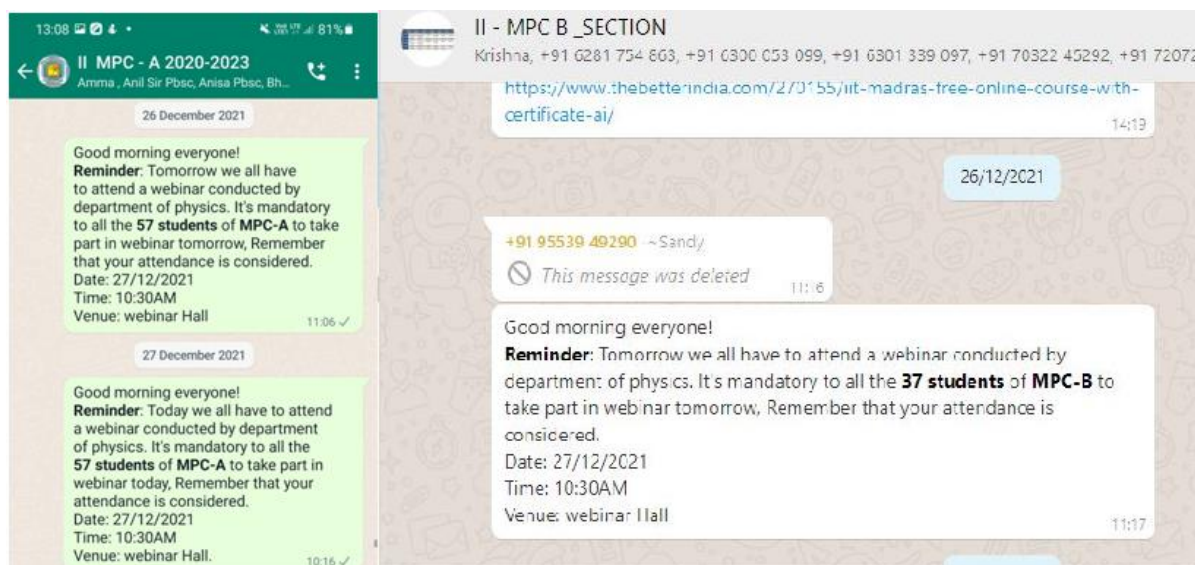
13:08 81%

II MPC - A 2020-2023
Amma , Anil Sir Pbsc, Anisa Pbsc, Bh...

26 December 2021

Good morning everyone!
**Reminder**: Tomorrow we all have to attend a webinar conducted by department of physics. It's mandatory to all the **57 students** of **MPC-A** to take part in webinar tomorrow, Remember that your attendance is considered.
Date: 27/12/2021
Time: 10:30AM
Venue: webinar Hall
11:06

27 December 2021

Good morning everyone!
**Reminder**: Today we all have to attend a webinar conducted by department of physics. It's mandatory to all the **57 students** of **MPC-A** to take part in webinar today, Remember that your attendance is considered.
Date: 27/12/2021
Time: 10:30AM
Venue: webinar Hall.
10:16

II - MPC B _SECTION
Krishna, +91 6281 754 863, +91 6300 053 099, +91 6301 339 097, +91 70322 45292, +91 72072

https://www.thebetterindia.com/270155/iit-madras-free-online-course-with-certificate-ai/
14:19

26/12/2021

+91 95539 49290 ~Sandy
This message was deleted
11:16

Good morning everyone!
**Reminder**: Tomorrow we all have to attend a webinar conducted by department of physics. It's mandatory to all the **37 students** of **MPC-B** to take part in webinar tomorrow, Remember that your attendance is considered.
Date: 27/12/2021
Time: 10:30AM
Venue: webinar Hall
11:17